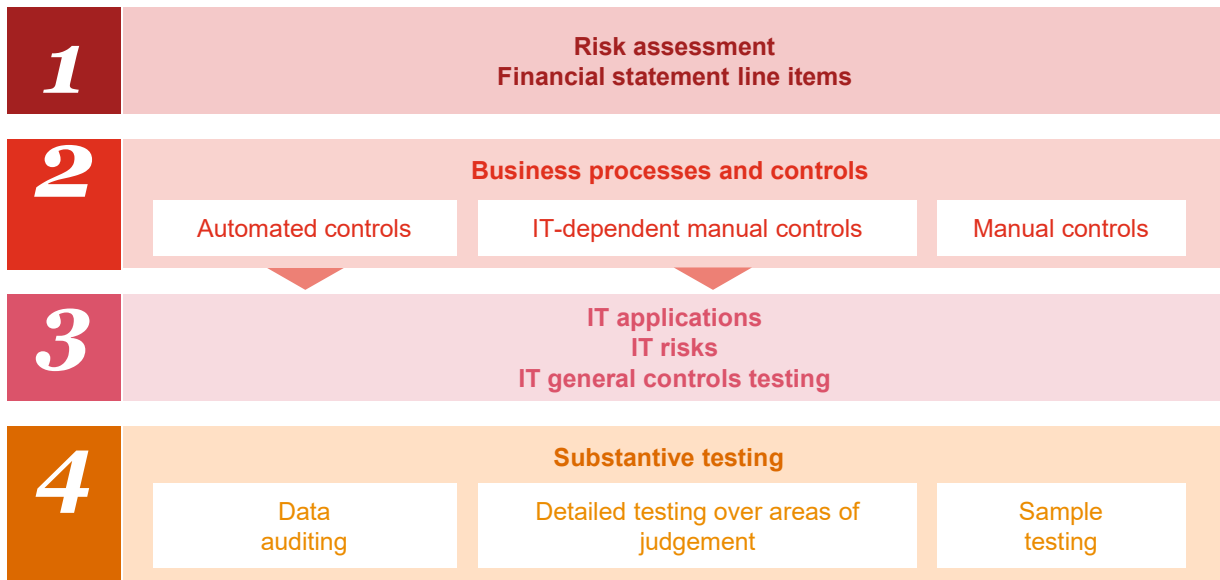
1

Risk assessment
Financial statement line items

2

Business processes and controls

Automated controls

IT-dependent manual controls

Manual controls

3

IT applications
IT risks
IT general controls testing

4

Substantive testing

Data auditing

Detailed testing over areas of judgement

Sample testing